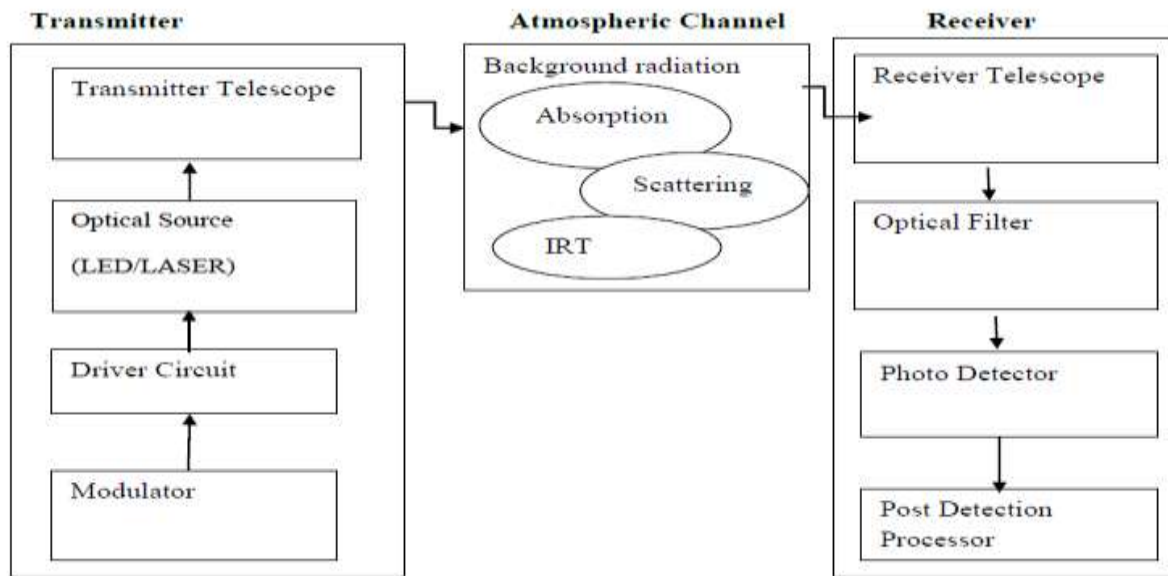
Transmitter

Transmitter Telescope

Optical Source

(LED/LASER)

Driver Circuit

Modulator

Atmospheric Channel

Background radiation

Absorption

Scattering

IRT

Receiver

Receiver Telescope

Optical Filter

Photo Detector

Post Detection Processor